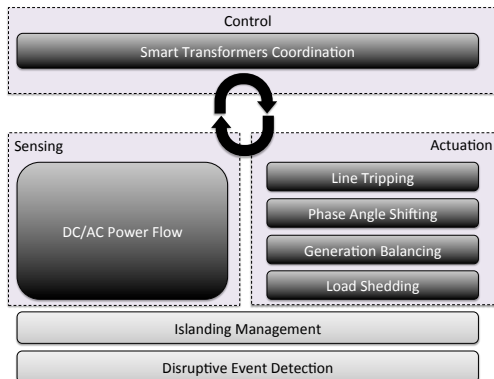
Control

Smart Transformers Coordination

Sensing

DC/AC Power Flow

Actuation

Line Tripping

Phase Angle Shifting

Generation Balancing

Load Shedding

Islanding Management

Disruptive Event Detection